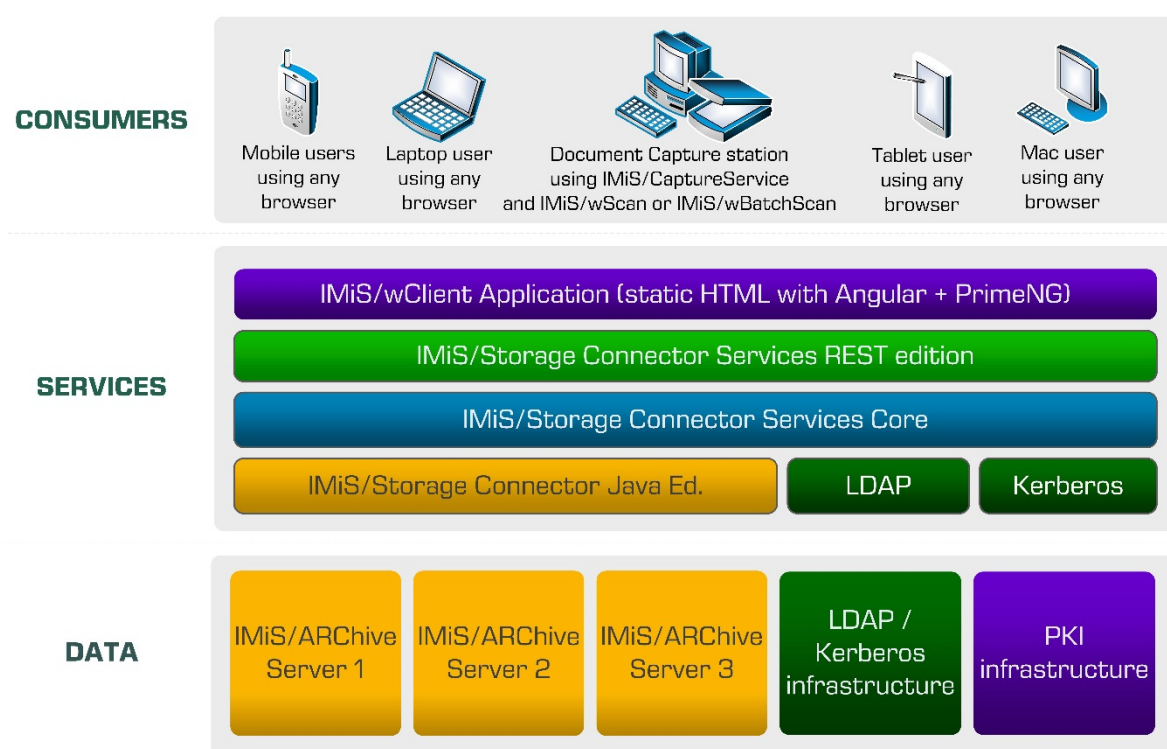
CONSUMERS

Mobile users using any browser

Laptop user using any browser

Document Capture station using IMiS/CaptureService and IMiS/wScan or IMiS/wBatchScan

Tablet user using any browser

Mac user using any browser

SERVICES

IMiS/wClient Application (static HTML with Angular + PrimeNG)

IMiS/Storage Connector Services REST edition

IMiS/Storage Connector Services Core

IMiS/Storage Connector Java Ed.

LDAP

Kerberos

DATA

IMiS/ARChive Server 1

IMiS/ARChive Server 2

IMiS/ARChive Server 3

LDAP / Kerberos infrastructure

PKI infrastructure